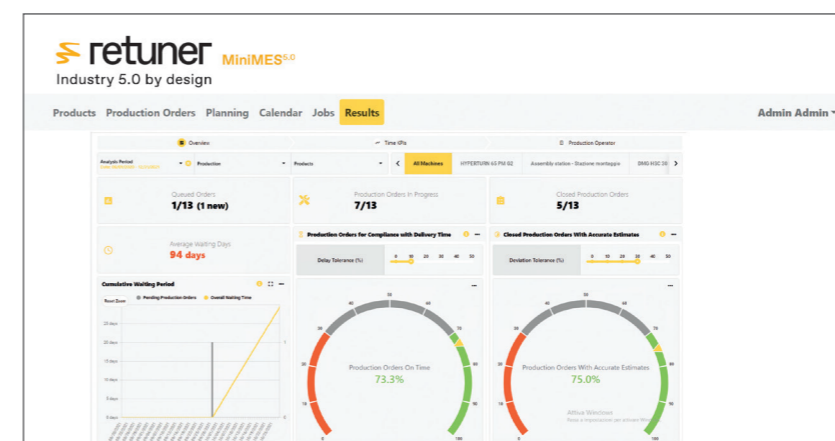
retuner MiniMES$^{5.0}$

Industry 5.0 by design

Products Production Orders Planning Calendar Jobs Results

Admin Admin

Overview

Time KPIs

Production Operator

Analysis Period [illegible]

Production

Products

All Machines

HYPERTURN 65 PM G2

Assembly station - Stazione montaggio

DMG HSC 30

Queued Orders

1/13 (1 new)

Production Orders in Progress

7/13

Closed Production Orders

5/13

Average Waiting Days

94 days

Production Orders for Compliance with Delivery Time

Closed Production Orders With Accurate Estimates

Delay Tolerance (%)

0 10 20 30 40 50

Deviation Tolerance (%)

0 10 20 30 40 50

Cumulative Waiting Period

Reset Zoom

Pending Production Orders

Overall Waiting Time

25 days

20 days

15 days

10 days

5 days

0 days

0

10

20

30

40

50

60

70

80

90

100

Production Orders On Time

73.3%

Production Orders With Accurate Estimates

75.0%

Attiva Windows

Passa a Impostazioni per attivare Windows.